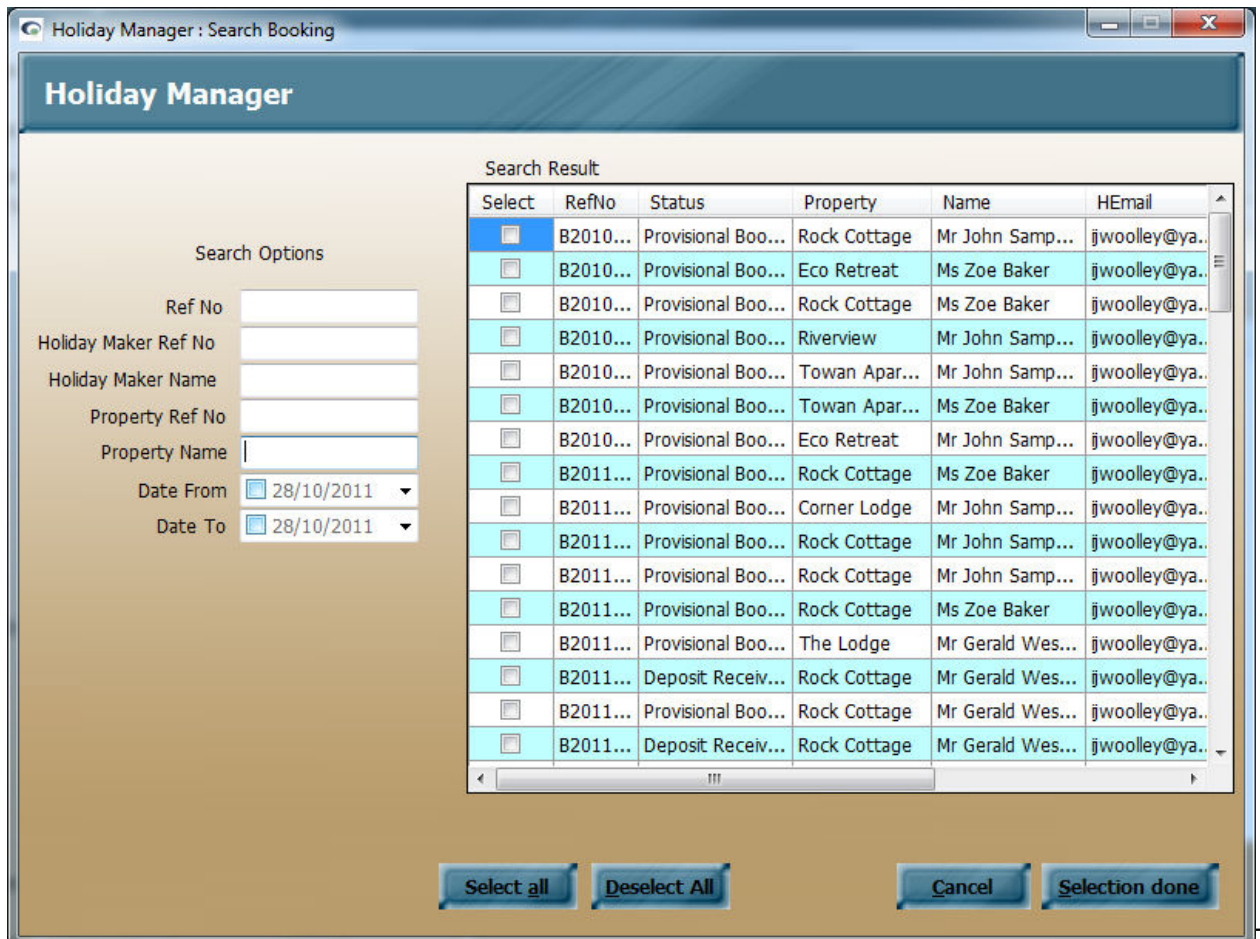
Holiday Manager : Search Booking

Holiday Manager

Search Options

Ref No
Holiday Maker Ref No
Holiday Maker Name
Property Ref No
Property Name
Date From 28/10/2011
Date To 28/10/2011

Search Result

| Select | RefNo | Status | Property | Name | HEmail |
|---|---|---|---|---|---|
| | B2010... | Provisional Boo... | Rock Cottage | Mr John Samp... | jjwoolley@ya... |
| | B2010... | Provisional Boo... | Eco Retreat | Ms Zoe Baker | jjwoolley@ya... |
| | B2010... | Provisional Boo... | Rock Cottage | Ms Zoe Baker | jjwoolley@ya... |
| | B2010... | Provisional Boo... | Riverview | Mr John Samp... | jjwoolley@ya... |
| | B2010... | Provisional Boo... | Towan Apar... | Mr John Samp... | jjwoolley@ya... |
| | B2010... | Provisional Boo... | Towan Apar... | Ms Zoe Baker | jjwoolley@ya... |
| | B2010... | Provisional Boo... | Eco Retreat | Mr John Samp... | jjwoolley@ya... |
| | B2011... | Provisional Boo... | Rock Cottage | Ms Zoe Baker | jjwoolley@ya... |
| | B2011... | Provisional Boo... | Corner Lodge | Mr John Samp... | jjwoolley@ya... |
| | B2011... | Provisional Boo... | Rock Cottage | Mr John Samp... | jjwoolley@ya... |
| | B2011... | Provisional Boo... | Rock Cottage | Mr John Samp... | jjwoolley@ya... |
| | B2011... | Provisional Boo... | Rock Cottage | Ms Zoe Baker | jjwoolley@ya... |
| | B2011... | Provisional Boo... | The Lodge | Mr Gerald Wes... | jjwoolley@ya... |
| | B2011... | Deposit Receiv... | Rock Cottage | Mr Gerald Wes... | jjwoolley@ya... |
| | B2011... | Provisional Boo... | Rock Cottage | Mr Gerald Wes... | jjwoolley@ya... |
| | B2011... | Deposit Receiv... | Rock Cottage | Mr Gerald Wes... | jjwoolley@ya... |

Select all Deselect All Cancel Selection done